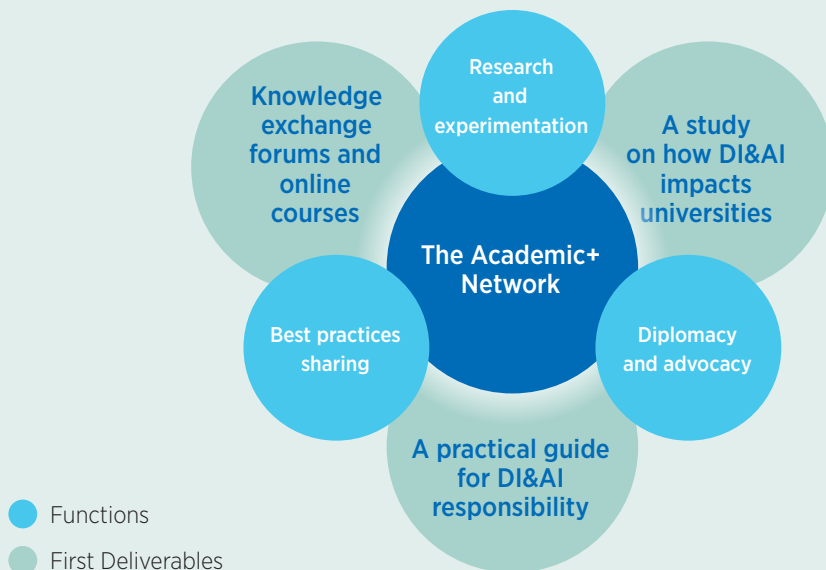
Knowledge exchange forums and online courses

Research and experimentation

A study on how DI&AI impacts universities

The Academic+ Network

Best practices sharing

Diplomacy and advocacy

A practical guide for DI&AI responsibility

Functions

First Deliverables